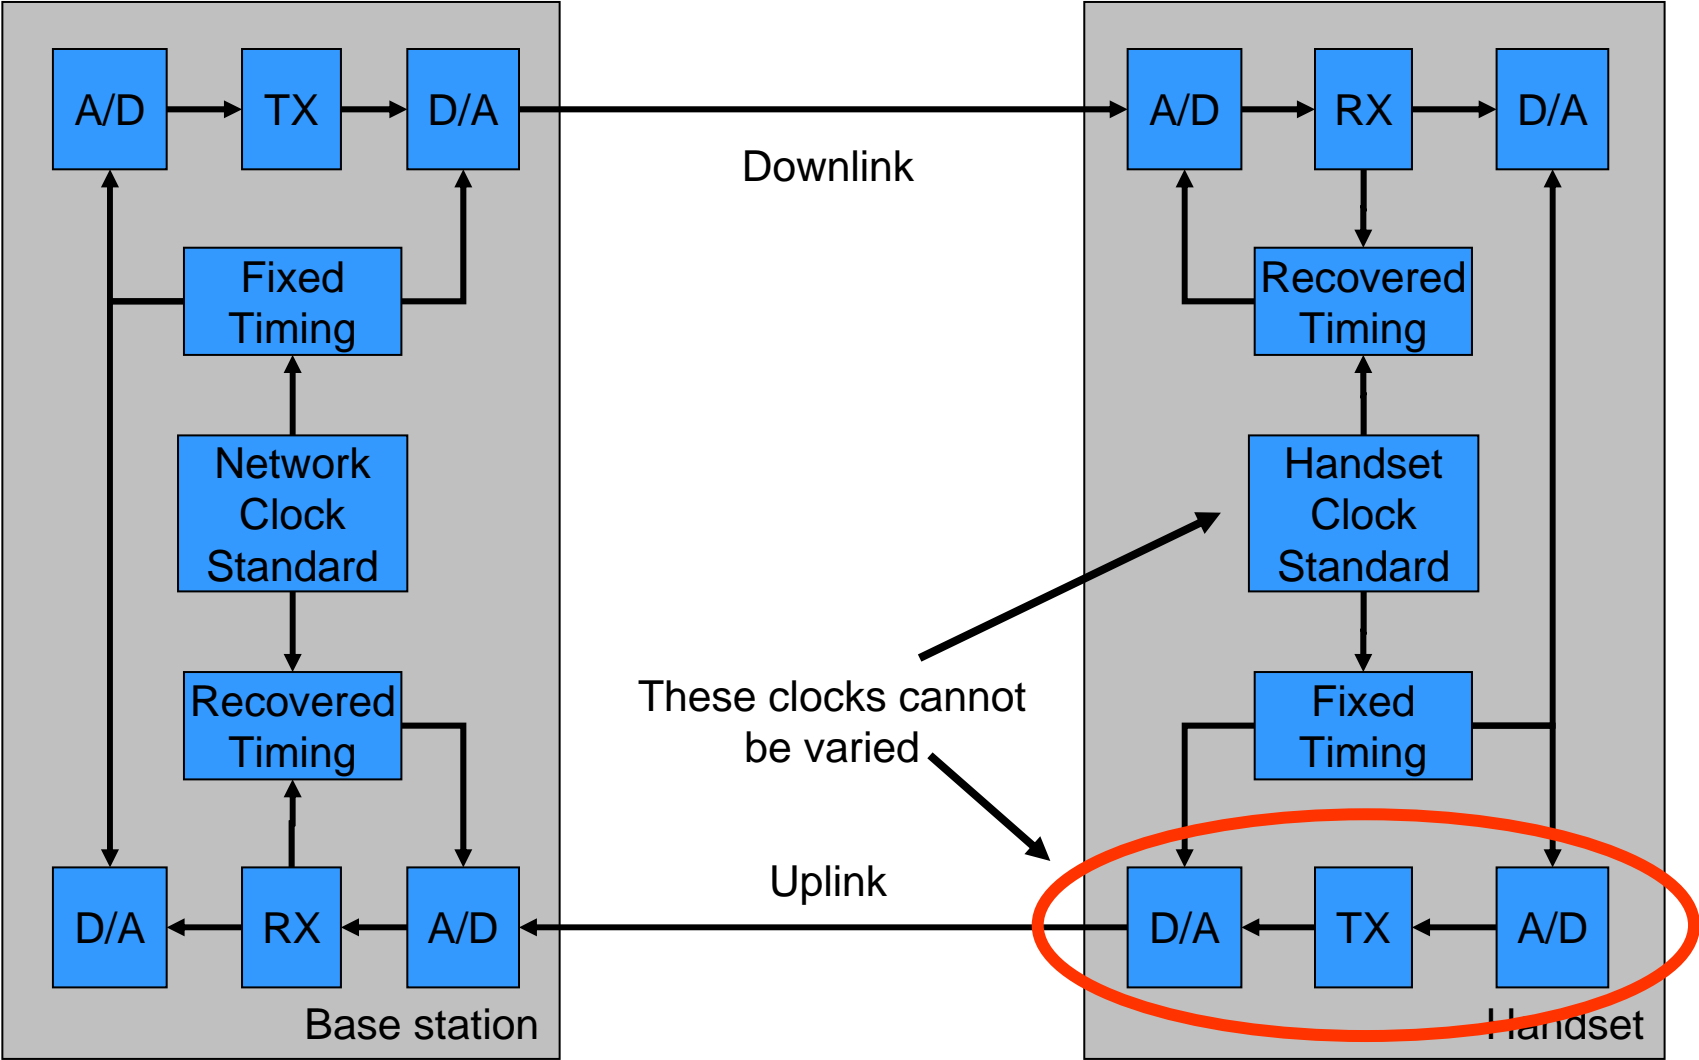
A/D
TX
D/A

Fixed Timing

Network Clock Standard

Recovered Timing

D/A
RX
A/D

Base station

Downlink

These clocks cannot be varied

Uplink

A/D
RX
D/A

Recovered Timing

Handset Clock Standard

Fixed Timing

D/A
TX
A/D

Handset